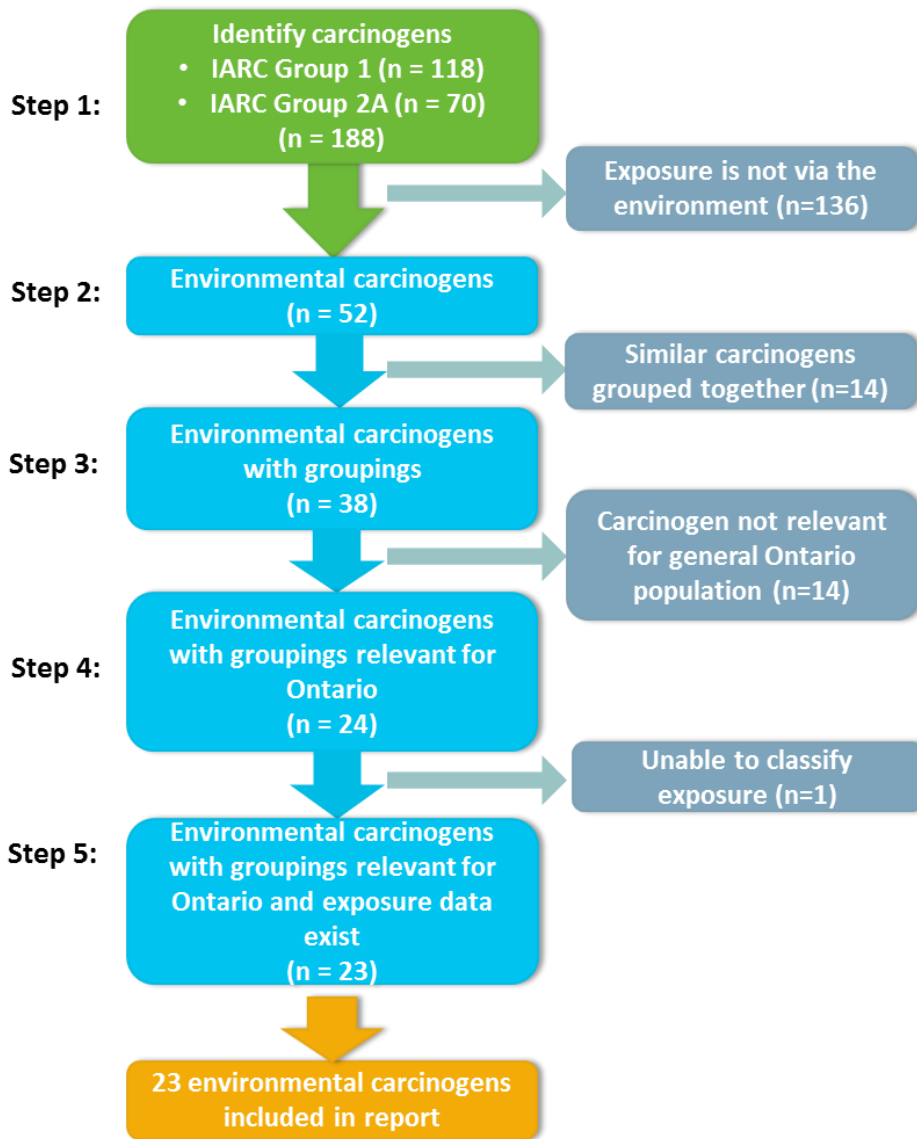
Step 1:

Identify carcinogens
• IARC Group 1 (n = 118)
• IARC Group 2A (n = 70)
(n = 188)

Exposure is not via the environment (n=136)

Step 2:

Environmental carcinogens
(n = 52)

Similar carcinogens grouped together (n=14)

Step 3:

Environmental carcinogens with groupings
(n = 38)

Carcinogen not relevant for general Ontario population (n=14)

Step 4:

Environmental carcinogens with groupings relevant for Ontario
(n = 24)

Unable to classify exposure (n=1)

Step 5:

Environmental carcinogens with groupings relevant for Ontario and exposure data exist
(n = 23)

23 environmental carcinogens included in report